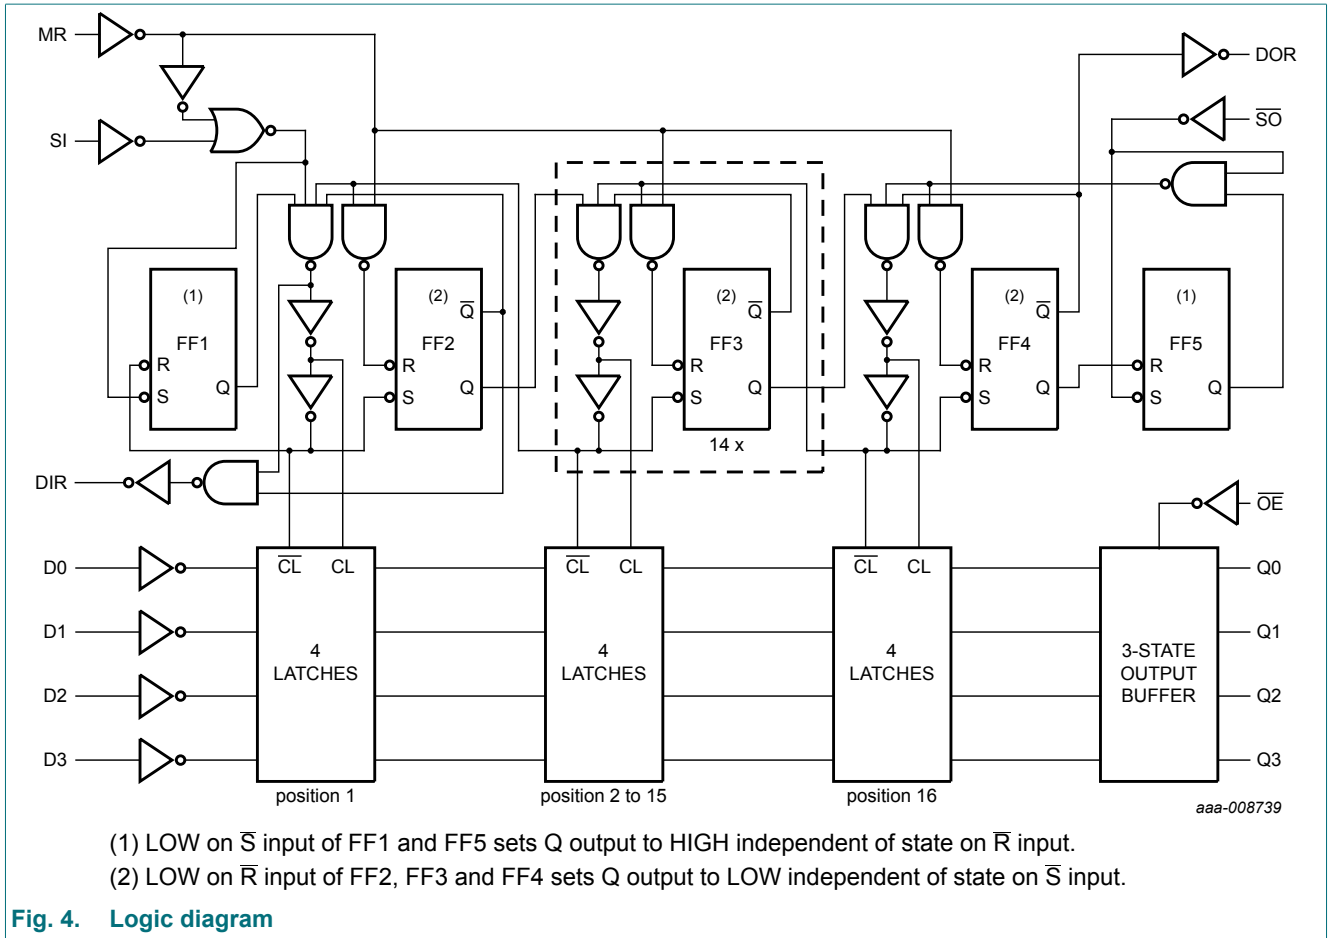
MR
SI
DIR
D0
D1
D2
D3
DOR
$\overline{SO}$
$\overline{OE}$
(1)
FF1
R
S
Q
(2)
$\overline{Q}$
FF2
R
S
Q
(2)
$\overline{Q}$
FF3
R
S
Q
14 x
(2)
$\overline{Q}$
FF4
R
S
Q
(1)
FF5
R
S
Q
$\overline{CL}$ CL
4
LATCHES
position 1
$\overline{CL}$ CL
4
LATCHES
position 2 to 15
$\overline{CL}$ CL
4
LATCHES
position 16
3-STATE
OUTPUT
BUFFER
Q0
Q1
Q2
Q3
aaa-008739

(1) LOW on $\overline{S}$ input of FF1 and FF5 sets Q output to HIGH independent of state on $\overline{R}$ input.
(2) LOW on $\overline{R}$ input of FF2, FF3 and FF4 sets Q output to LOW independent of state on $\overline{S}$ input.

Fig. 4. Logic diagram